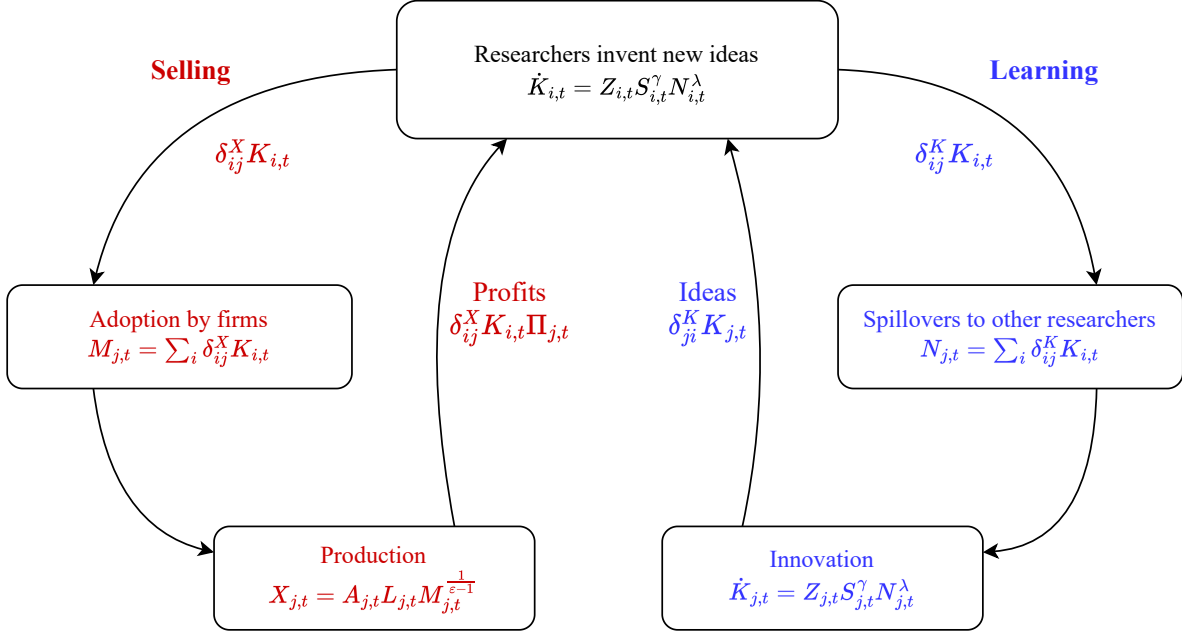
Researchers invent new ideas
$\dot{K}_{i,t} = Z_{i,t} S_{i,t}^{\gamma} N_{i,t}^{\lambda}$

Selling

Learning

$\delta_{ij}^{X} K_{i,t}$

$\delta_{ij}^{K} K_{i,t}$

Adoption by firms
$M_{j,t} = \sum_i \delta_{ij}^{X} K_{i,t}$

Profits
$\delta_{ij}^{X} K_{i,t} \Pi_{j,t}$

Ideas
$\delta_{ji}^{K} K_{j,t}$

Spillovers to other researchers
$N_{j,t} = \sum_i \delta_{ij}^{K} K_{i,t}$

Production
$X_{j,t} = A_{j,t} L_{j,t} M_{j,t}^{\frac{1}{\varepsilon-1}}$

Innovation
$\dot{K}_{j,t} = Z_{j,t} S_{j,t}^{\gamma} N_{j,t}^{\lambda}$